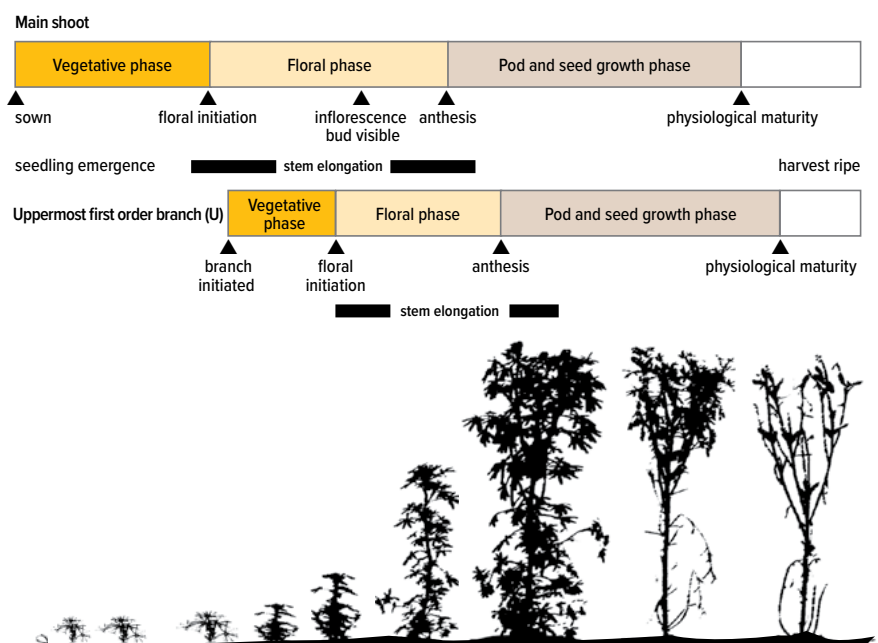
Main shoot

Vegetative phase

Floral phase

Pod and seed growth phase

sown

floral initiation

inflorescence bud visible

anthesis

physiological maturity

seedling emergence

stem elongation

harvest ripe

Uppermost first order branch (U)

Vegetative phase

Floral phase

Pod and seed growth phase

branch initiated

floral initiation

anthesis

physiological maturity

stem elongation